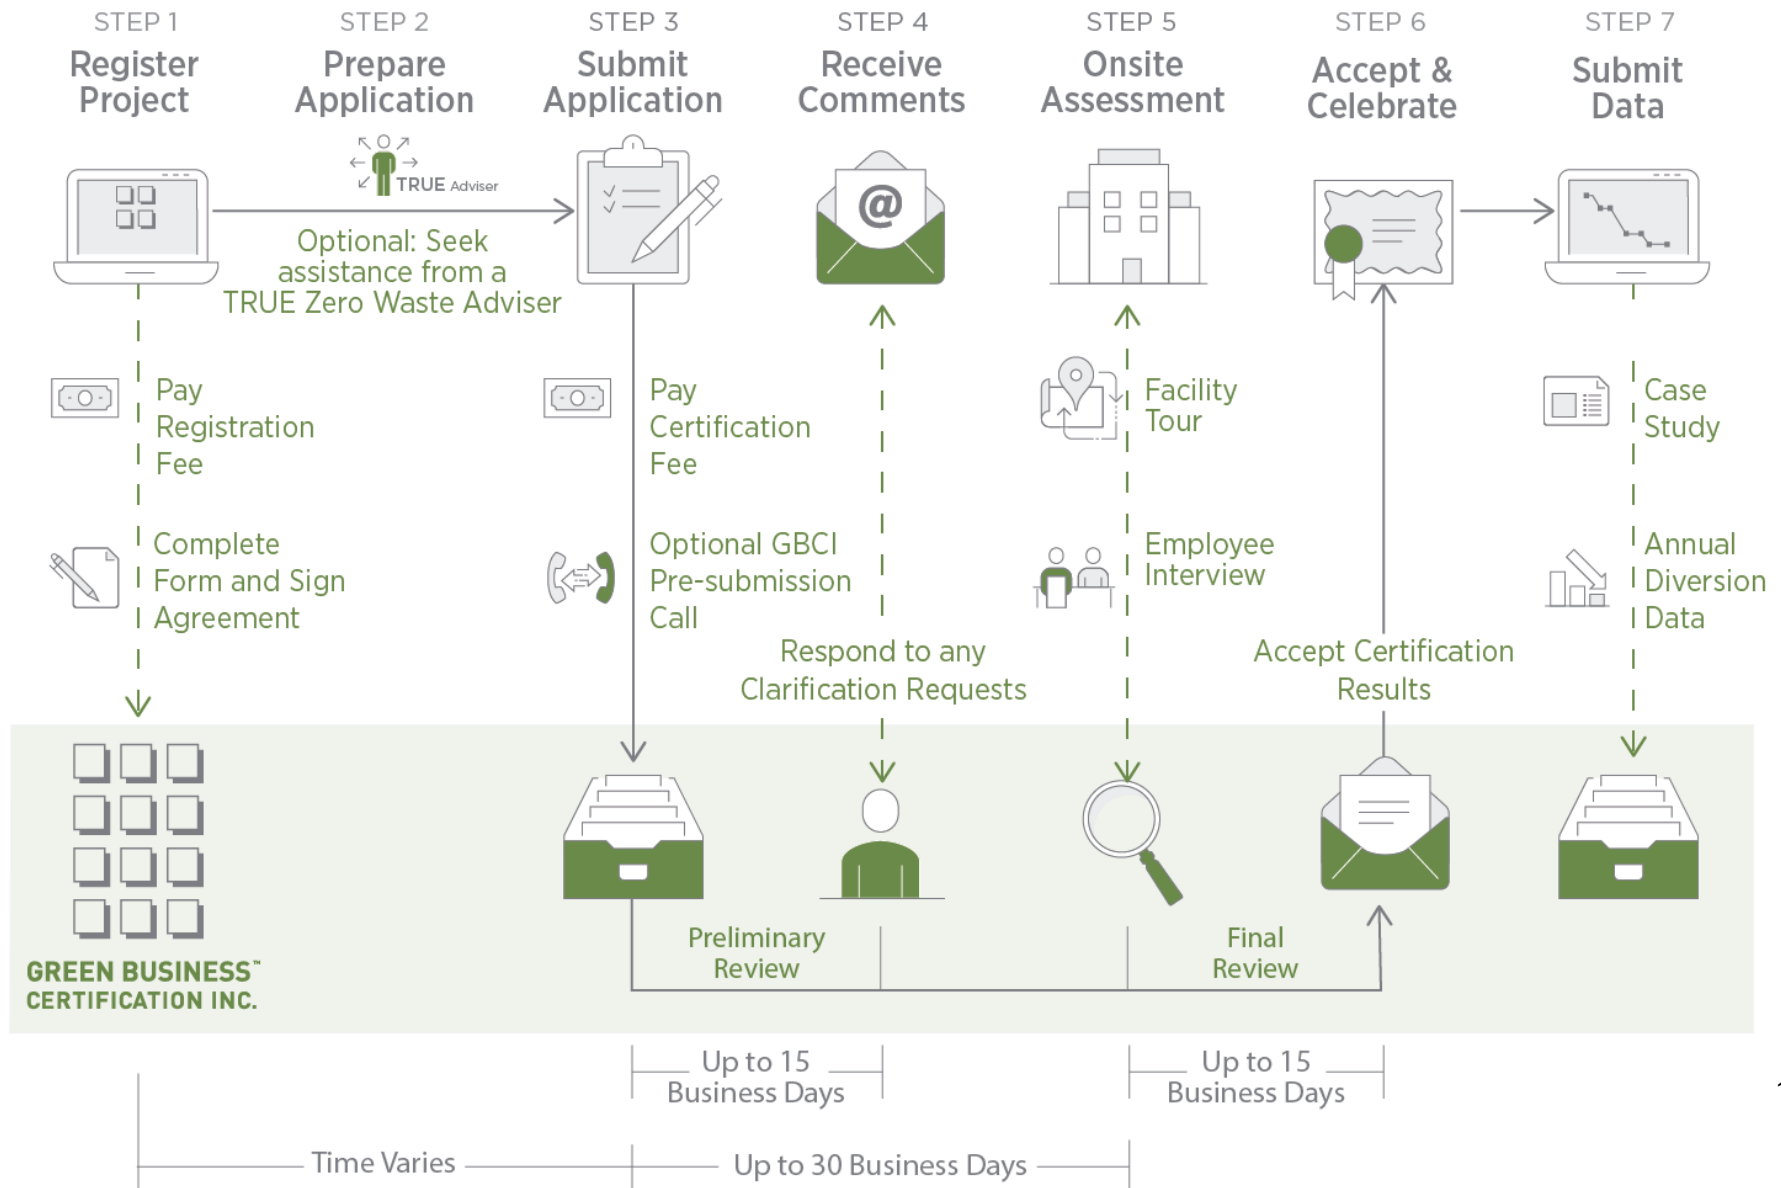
STEP 1
Register Project

STEP 2
Prepare Application

STEP 3
Submit Application

STEP 4
Receive Comments

STEP 5
Onsite Assessment

STEP 6
Accept & Celebrate

STEP 7
Submit Data

TRUE Adviser

Optional: Seek assistance from a TRUE Zero Waste Adviser

Pay Registration Fee

Complete Form and Sign Agreement

Pay Certification Fee

Optional GBCI Pre-submission Call

Respond to any Clarification Requests

Facility Tour

Employee Interview

Accept Certification Results

Case Study

Annual Diversion Data

GREEN BUSINESS™ CERTIFICATION INC.

Preliminary Review

Final Review

Up to 15 Business Days

Up to 15 Business Days

Time Varies

Up to 30 Business Days